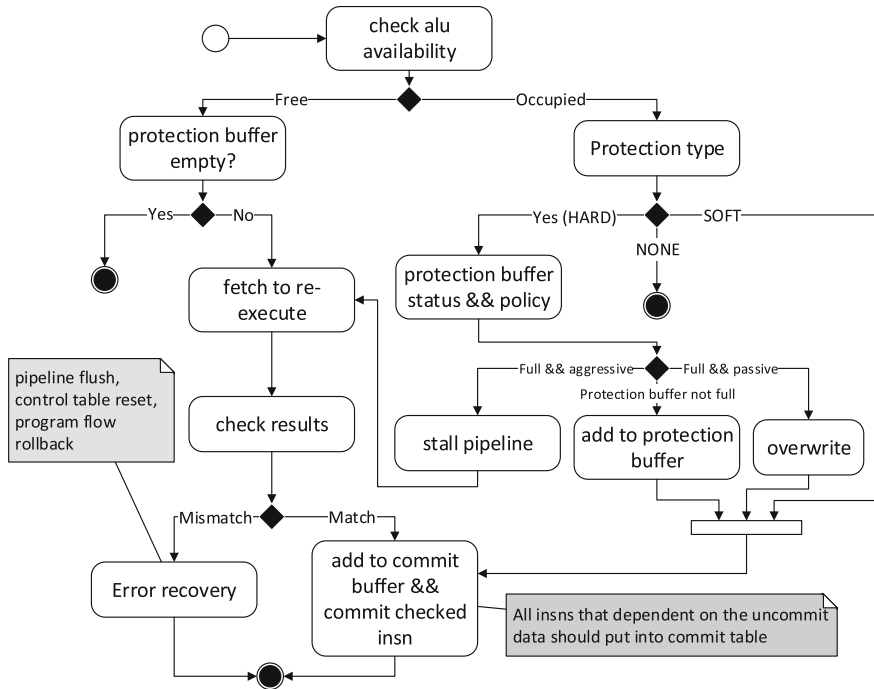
check alu availability

Free

Occupied

protection buffer empty?

Protection type

Yes

No

Yes (HARD)

SOFT

NONE

fetch to re-execute

protection buffer status && policy

pipeline flush, control table reset, program flow rollback

Full && aggressive

Full && passive

Protection buffer not full

check results

stall pipeline

add to protection buffer

overwrite

Mismatch

Match

Error recovery

add to commit buffer && commit checked insn

All insns that dependent on the uncommit data should put into commit table